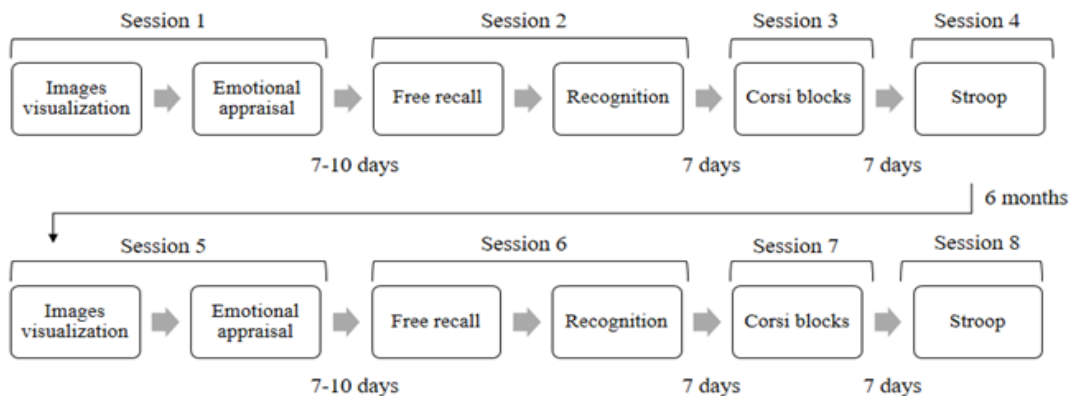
Session 1

Images visualization

Emotional appraisal

7-10 days

Session 2

Free recall

Recognition

7 days

Session 3

Corsi blocks

7 days

Session 4

Stroop

6 months

Session 5

Images visualization

Emotional appraisal

7-10 days

Session 6

Free recall

Recognition

7 days

Session 7

Corsi blocks

7 days

Session 8

Stroop